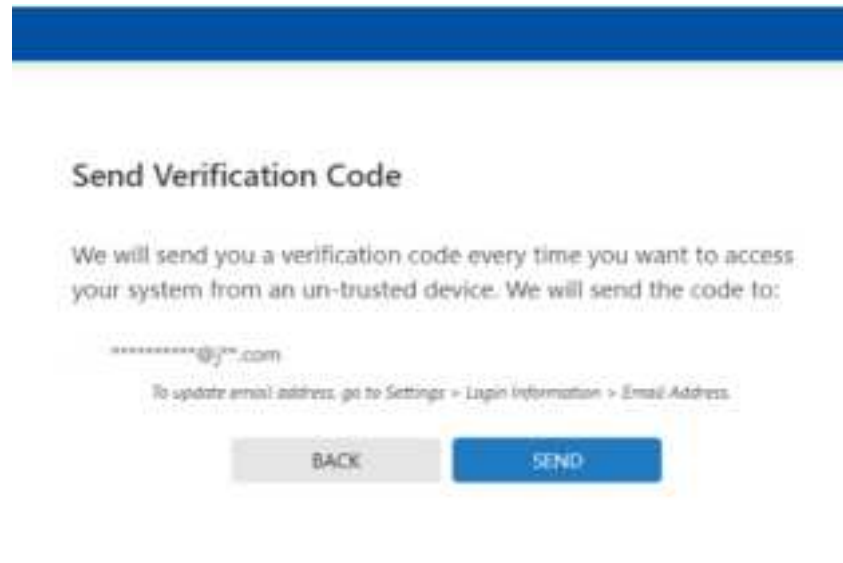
Send Verification Code

We will send you a verification code every time you want to access your system from an un-trusted device. We will send the code to:

***********@j**.com

To update email address, go to Settings > Login Information > Email Address.

BACK

SEND